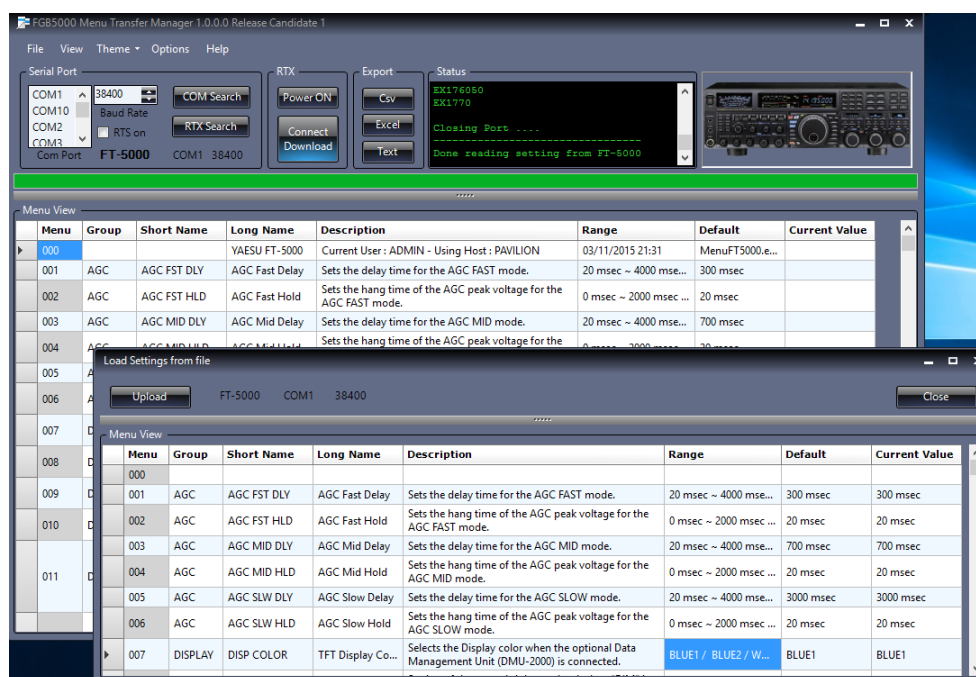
FGB5000 Menu Transfer Manager 1.0.0.0 Release Candidate 1

File View Theme Options Help

Serial Port
COM1
COM10
COM2
COM3
38400
Baud Rate
RTS on
COM Search
RTX Search
Com Port FT-5000 COM1 38400

RTX
Power ON
Connect
Download

Export
Csv
Excel
Text

Status
EX176050
EX1770

Closing Port ....
---------------------------------
Done reading setting from FT-5000

Menu View

| Menu | Group | Short Name | Long Name | Description | Range | Default | Current Value |
|---|---|---|---|---|---|---|---|
| 000 | | | YAESU FT-5000 | Current User : ADMIN - Using Host : PAVILION | 03/11/2015 21:31 | MenuFT5000.e... | |
| 001 | AGC | AGC FST DLY | AGC Fast Delay | Sets the delay time for the AGC FAST mode. | 20 msec ~ 4000 msec... | 300 msec | |
| 002 | AGC | AGC FST HLD | AGC Fast Hold | Sets the hang time of the AGC peak voltage for the AGC FAST mode. | 0 msec ~ 2000 msec ... | 20 msec | |
| 003 | AGC | AGC MID DLY | AGC Mid Delay | Sets the delay time for the AGC MID mode. | 20 msec ~ 4000 msec... | 700 msec | |
| 004 | AGC | AGC MID HLD | AGC Mid Hold | Sets the hang time of the AGC peak voltage for the | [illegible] | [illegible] | |
| 005 | A | | | | | | |
| 006 | A | | | | | | |
| 007 | D | | | | | | |
| 008 | D | | | | | | |
| 009 | D | | | | | | |
| 010 | D | | | | | | |
| 011 | D | | | | | | |

Load Settings from file

Upload FT-5000 COM1 38400 Close

Menu View

| Menu | Group | Short Name | Long Name | Description | Range | Default | Current Value |
|---|---|---|---|---|---|---|---|
| 000 | | | | | | | |
| 001 | AGC | AGC FST DLY | AGC Fast Delay | Sets the delay time for the AGC FAST mode. | 20 msec ~ 4000 msec... | 300 msec | 300 msec |
| 002 | AGC | AGC FST HLD | AGC Fast Hold | Sets the hang time of the AGC peak voltage for the AGC FAST mode. | 0 msec ~ 2000 msec ... | 20 msec | 20 msec |
| 003 | AGC | AGC MID DLY | AGC Mid Delay | Sets the delay time for the AGC MID mode. | 20 msec ~ 4000 msec... | 700 msec | 700 msec |
| 004 | AGC | AGC MID HLD | AGC Mid Hold | Sets the hang time of the AGC peak voltage for the AGC MID mode. | 0 msec ~ 2000 msec ... | 20 msec | 20 msec |
| 005 | AGC | AGC SLW DLY | AGC Slow Delay | Sets the delay time for the AGC SLOW mode. | 20 msec ~ 4000 msec... | 3000 msec | 3000 msec |
| 006 | AGC | AGC SLW HLD | AGC Slow Hold | Sets the hang time of the AGC peak voltage for the AGC SLOW mode. | 0 msec ~ 2000 msec ... | 20 msec | 20 msec |
| 007 | DISPLAY | DISP COLOR | TFT Display Co... | Selects the Display color when the optional Data Management Unit (DMU-2000) is connected. | BLUE1 / BLUE2 / W... | BLUE1 | BLUE1 |